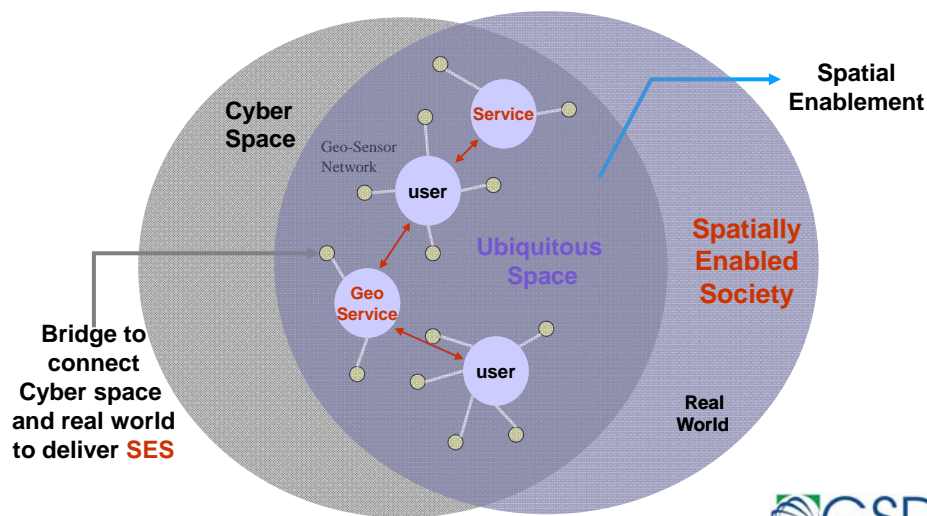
Spatial Enablement

Cyber Space

Geo-Sensor Network

Service

user

Ubiquitous Space

Spatially Enabled Society

Geo Service

user

Bridge to connect Cyber space and real world to deliver SES

Real World

GSD